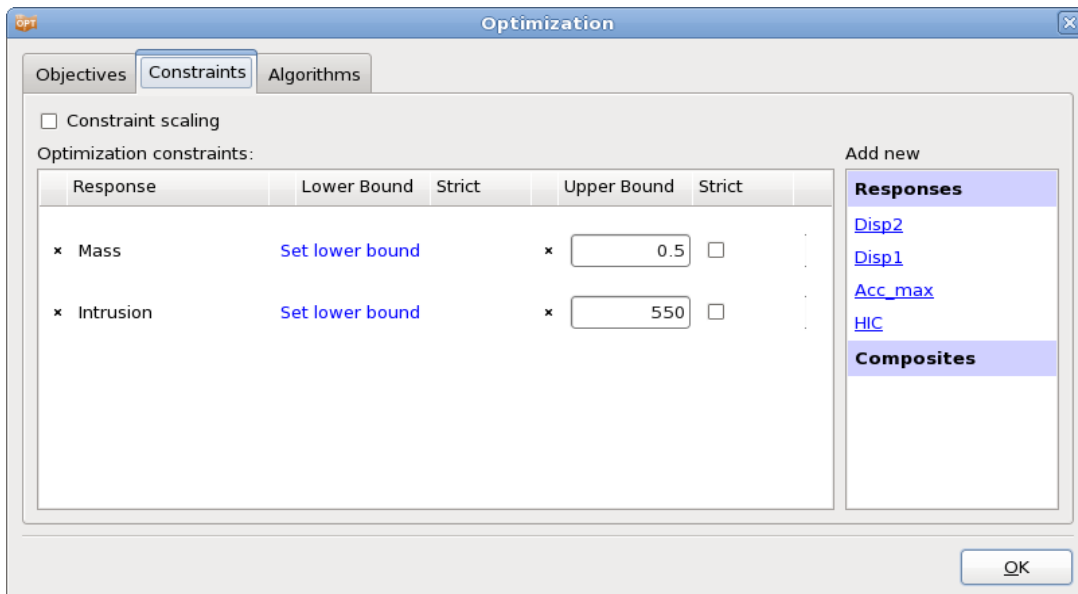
OPT Optimization

Objectives | Constraints | Algorithms

Constraint scaling

Optimization constraints:

| | Response | Lower Bound | Strict | | Upper Bound | Strict |
|---|---|---|---|---|---|---|
| × | Mass | Set lower bound | | × | 0.5 | |
| × | Intrusion | Set lower bound | | × | 550 | |

Add new

Responses
Disp2
Disp1
Acc_max
HIC
Composites

OK